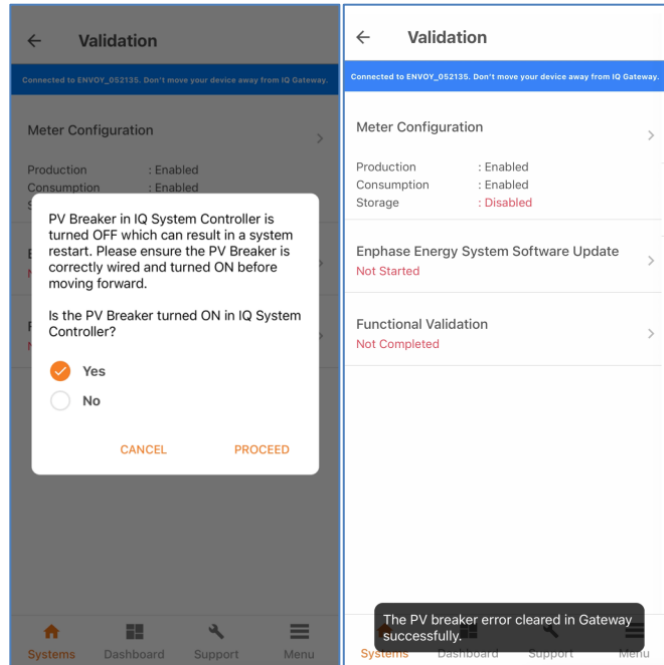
Validation

Connected to ENVOY_052135. Don't move your device away from IQ Gateway.

Meter Configuration

Production : Enabled
Consumption : Enabled

PV Breaker in IQ System Controller is turned OFF which can result in a system restart. Please ensure the PV Breaker is correctly wired and turned ON before moving forward.

Is the PV Breaker turned ON in IQ System Controller?

Yes
No

CANCEL PROCEED

Systems Dashboard Support Menu

Validation

Connected to ENVOY_052135. Don't move your device away from IQ Gateway.

Meter Configuration

Production : Enabled
Consumption : Enabled
Storage : Disabled

Enphase Energy System Software Update
Not Started

Functional Validation
Not Completed

The PV breaker error cleared in Gateway successfully.

Systems Dashboard Support Menu